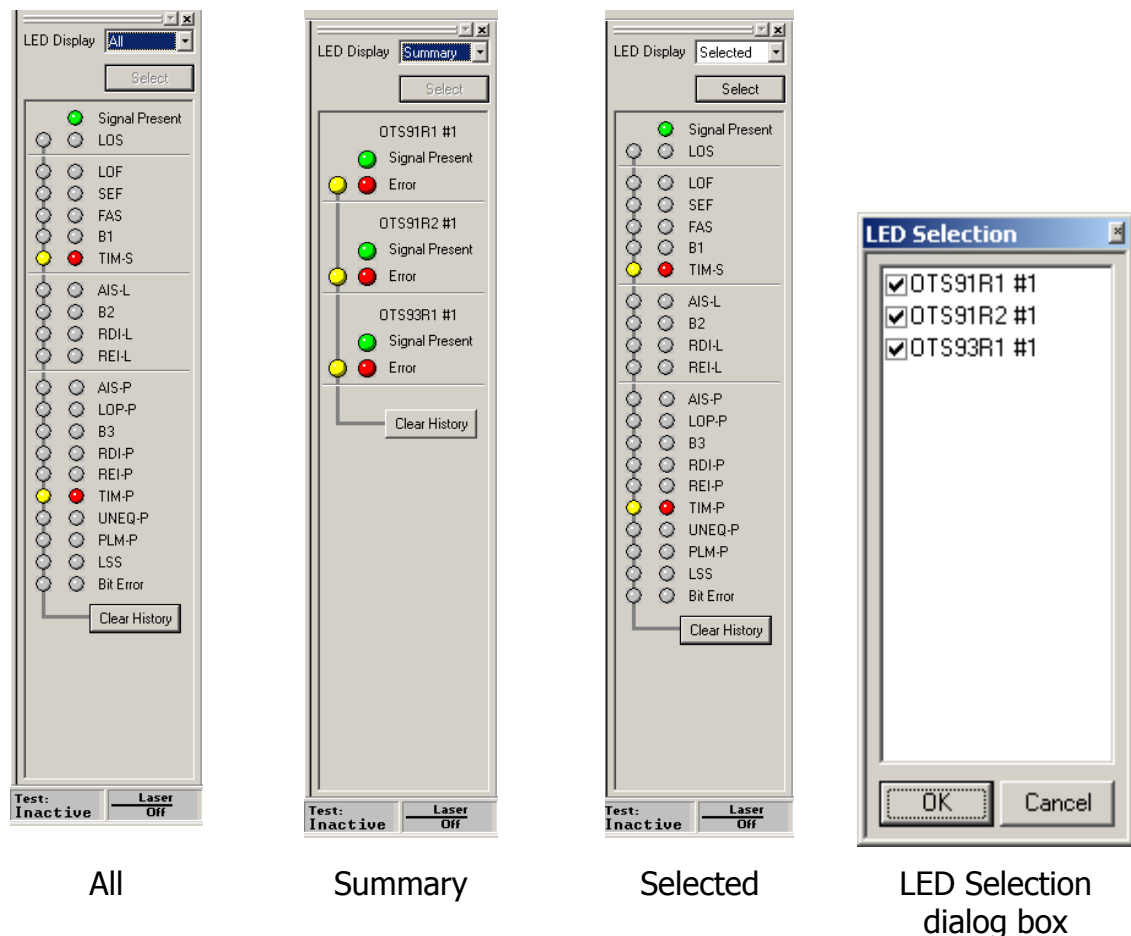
LED Display All

Select

Signal Present
LOS
LOF
SEF
FAS
B1
TIM-S
AIS-L
B2
RDI-L
REI-L
AIS-P
LOP-P
B3
RDI-P
REI-P
TIM-P
UNEQ-P
PLM-P
LSS
Bit Error

Clear History

Test: Inactive
Laser Off

All

LED Display Summary

Select

OTS91R1 #1
Signal Present
Error

OTS91R2 #1
Signal Present
Error

OTS93R1 #1
Signal Present
Error

Clear History

Test: Inactive
Laser Off

Summary

LED Display Selected

Select

Signal Present
LOS
LOF
SEF
FAS
B1
TIM-S
AIS-L
B2
RDI-L
REI-L
AIS-P
LOP-P
B3
RDI-P
REI-P
TIM-P
UNEQ-P
PLM-P
LSS
Bit Error

Clear History

Test: Inactive
Laser Off

Selected

LED Selection

OTS91R1 #1
OTS91R2 #1
OTS93R1 #1

OK
Cancel

LED Selection dialog box